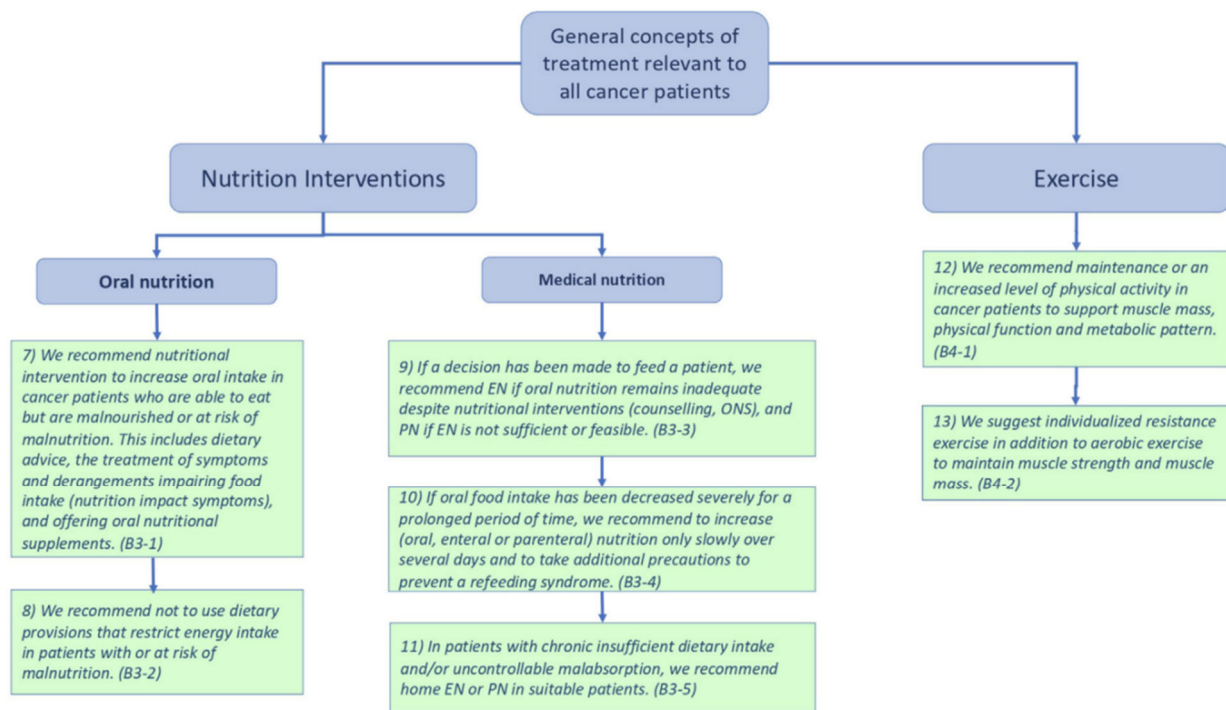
General concepts of treatment relevant to all cancer patients

Nutrition Interventions

Exercise

Oral nutrition

Medical nutrition

7) We recommend nutritional intervention to increase oral intake in cancer patients who are able to eat but are malnourished or at risk of malnutrition. This includes dietary advice, the treatment of symptoms and derangements impairing food intake (nutrition impact symptoms), and offering oral nutritional supplements. (B3-1)

8) We recommend not to use dietary provisions that restrict energy intake in patients with or at risk of malnutrition. (B3-2)

9) If a decision has been made to feed a patient, we recommend EN if oral nutrition remains inadequate despite nutritional interventions (counselling, ONS), and PN if EN is not sufficient or feasible. (B3-3)

10) If oral food intake has been decreased severely for a prolonged period of time, we recommend to increase (oral, enteral or parenteral) nutrition only slowly over several days and to take additional precautions to prevent a refeeding syndrome. (B3-4)

11) In patients with chronic insufficient dietary intake and/or uncontrollable malabsorption, we recommend home EN or PN in suitable patients. (B3-5)

12) We recommend maintenance or an increased level of physical activity in cancer patients to support muscle mass, physical function and metabolic pattern. (B4-1)

13) We suggest individualized resistance exercise in addition to aerobic exercise to maintain muscle strength and muscle mass. (B4-2)